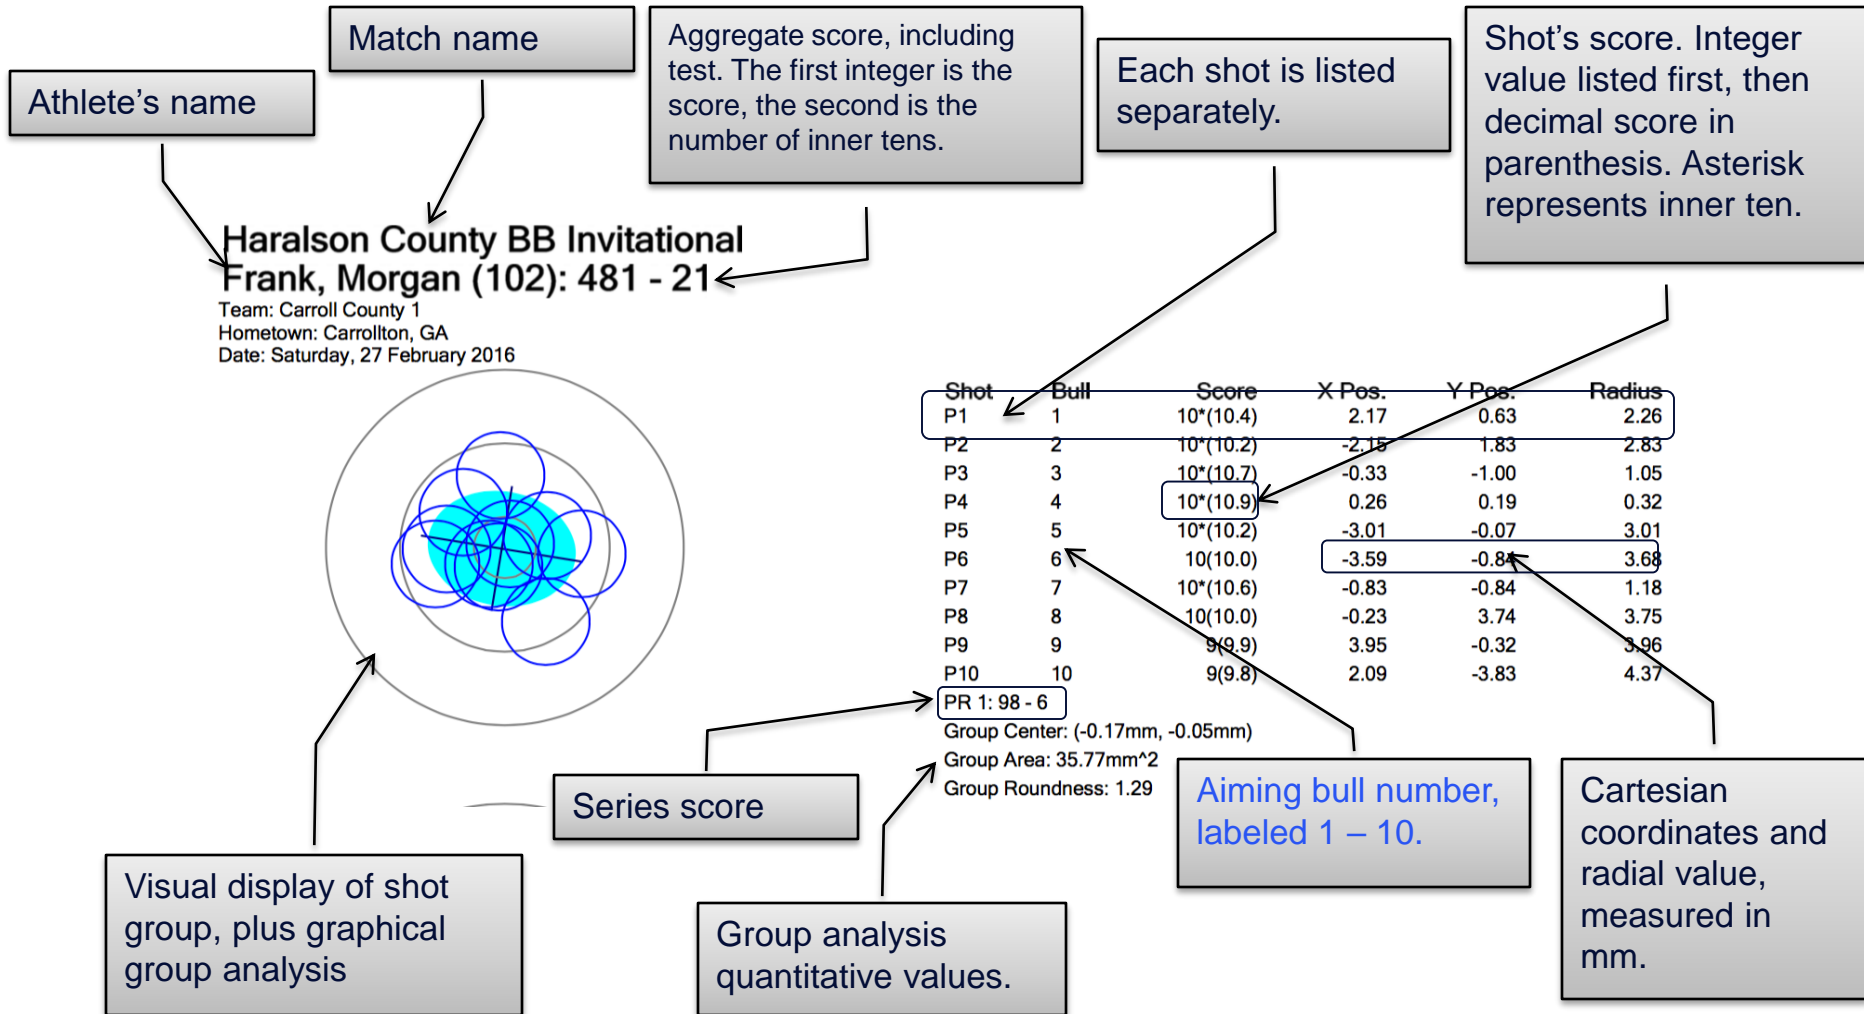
Match name

Athlete's name

Aggregate score, including test. The first integer is the score, the second is the number of inner tens.

Each shot is listed separately.

Shot's score. Integer value listed first, then decimal score in parenthesis. Asterisk represents inner ten.

Haralson County BB Invitational
Frank, Morgan (102): 481 - 21
Team: Carroll County 1
Hometown: Carrollton, GA
Date: Saturday, 27 February 2016

| Shot | Bull | Score | X Pos. | Y Pos. | Radius |
|---|---|---|---|---|---|
| P1 | 1 | 10*(10.4) | 2.17 | 0.63 | 2.26 |
| P2 | 2 | 10*(10.2) | -2.15 | 1.83 | 2.83 |
| P3 | 3 | 10*(10.7) | -0.33 | -1.00 | 1.05 |
| P4 | 4 | 10*(10.9) | 0.26 | 0.19 | 0.32 |
| P5 | 5 | 10*(10.2) | -3.01 | -0.07 | 3.01 |
| P6 | 6 | 10(10.0) | -3.59 | -0.84 | 3.68 |
| P7 | 7 | 10*(10.6) | -0.83 | -0.84 | 1.18 |
| P8 | 8 | 10(10.0) | -0.23 | 3.74 | 3.75 |
| P9 | 9 | 9(9.9) | 3.95 | -0.32 | 3.96 |
| P10 | 10 | 9(9.8) | 2.09 | -3.83 | 4.37 |

PR 1: 98 - 6
Group Center: (-0.17mm, -0.05mm)
Group Area: 35.77mm^2
Group Roundness: 1.29

Series score

Aiming bull number, labeled 1 – 10.

Cartesian coordinates and radial value, measured in mm.

Visual display of shot group, plus graphical group analysis

Group analysis quantitative values.